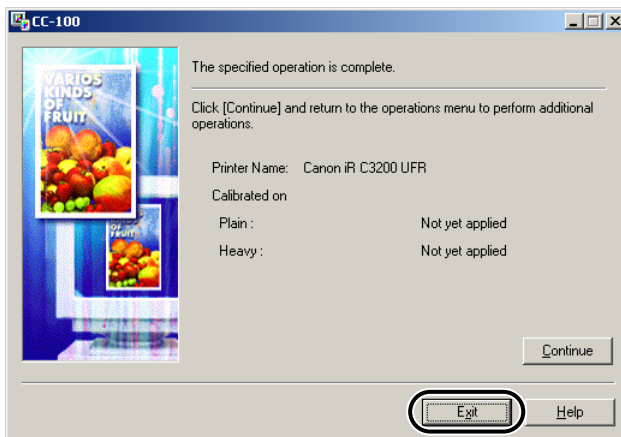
CC-100

VARIOS KINDS OF FRUIT

OF FRUIT

The specified operation is complete.

Click [Continue] and return to the operations menu to perform additional operations.

Printer Name: Canon iR C3200 UFR

Calibrated on

Plain : Not yet applied

Heavy : Not yet applied

Continue

Exit

Help